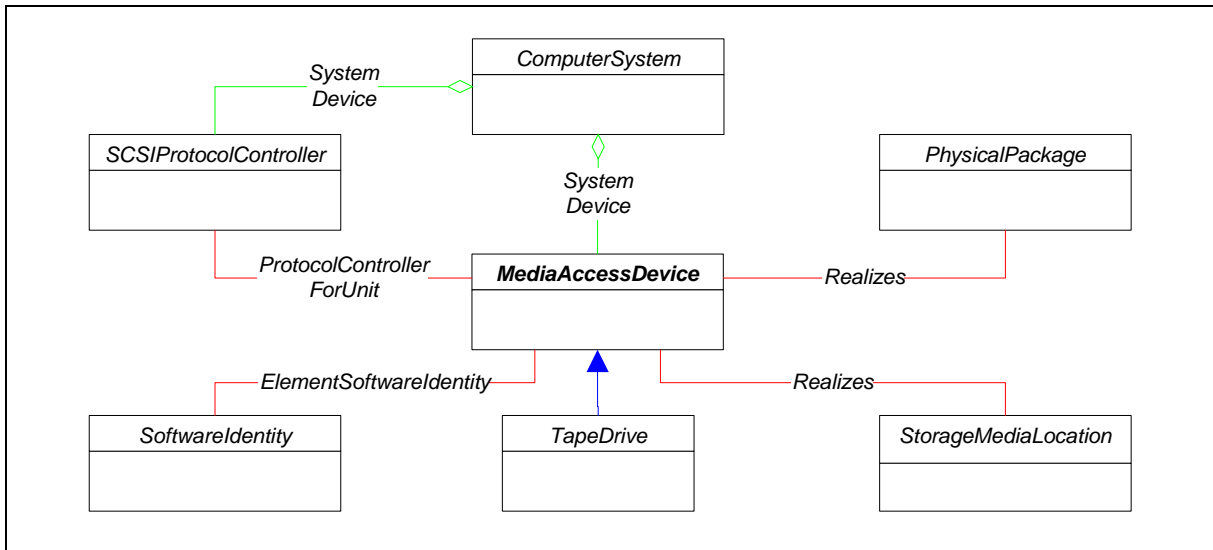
ComputerSystem

System Device

SCSIProtocolController

System Device

PhysicalPackage

ProtocolController ForUnit

MediaAccessDevice

Realizes

ElementSoftwareIdentity

Realizes

SoftwareIdentity

TapeDrive

StorageMediaLocation